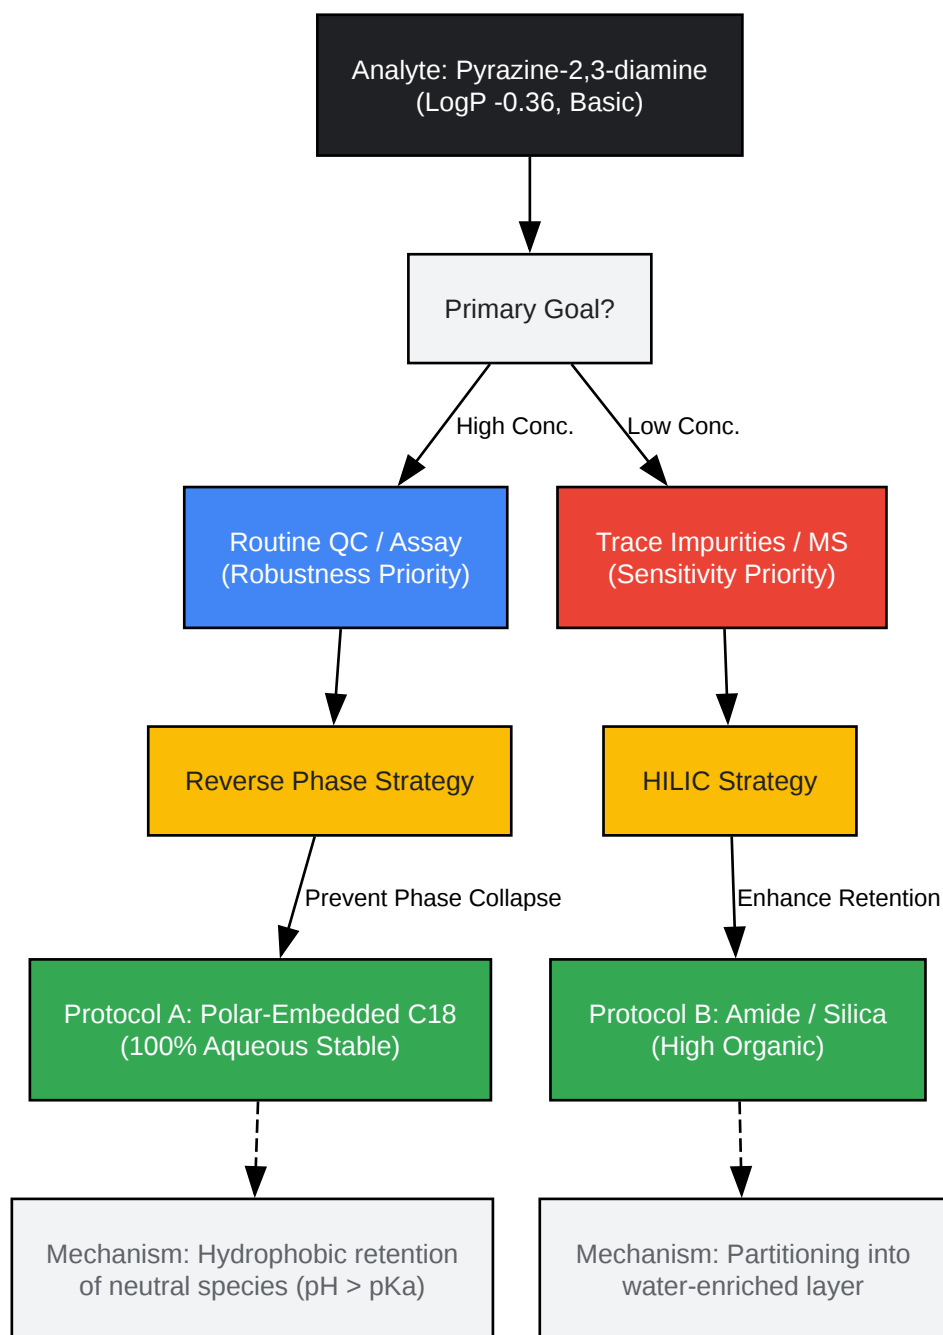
Analyte: Pyrazine-2,3-diamine
(LogP -0.36, Basic)

Primary Goal?

High Conc.

Low Conc.

Routine QC / Assay
(Robustness Priority)

Trace Impurities / MS
(Sensitivity Priority)

Reverse Phase Strategy

HILIC Strategy

Prevent Phase Collapse

Enhance Retention

Protocol A: Polar-Embedded C18
(100% Aqueous Stable)

Protocol B: Amide / Silica
(High Organic)

Mechanism: Hydrophobic retention
of neutral species (pH > pKa)

Mechanism: Partitioning into
water-enriched layer